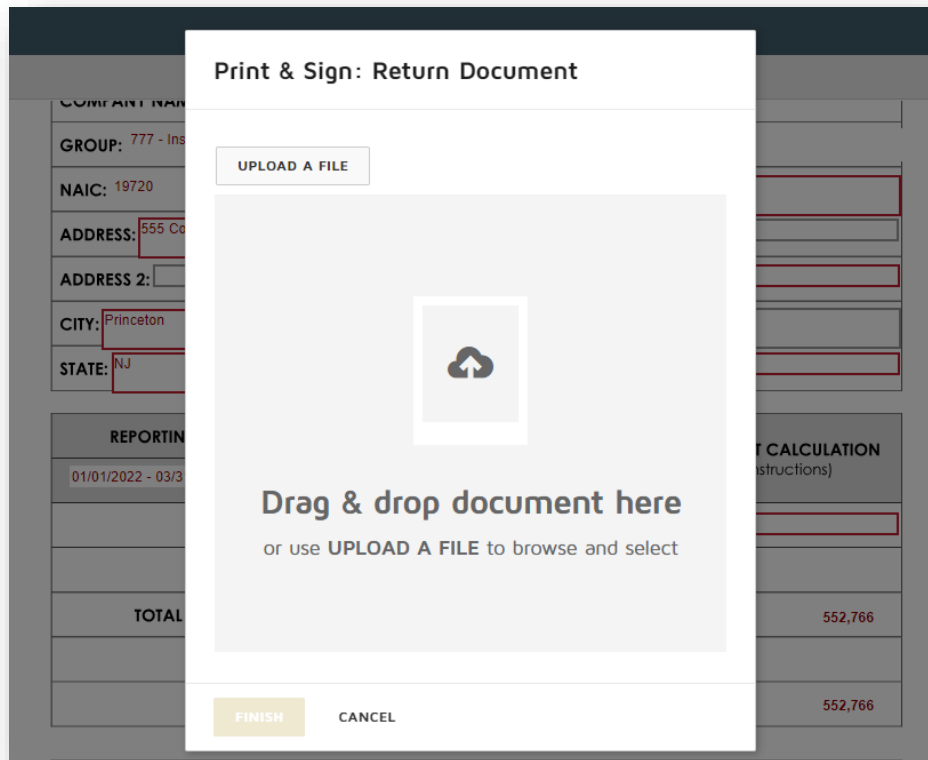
COMPANY NAM

GROUP: 777 - Ins

NAIC: 19720

ADDRESS: 555 Co

ADDRESS 2:

CITY: Princeton

STATE: NJ

REPORTIN

01/01/2022 - 03/3

TOTAL

T CALCULATION
nstructions)

552,766

552,766

Print & Sign: Return Document

UPLOAD A FILE

Drag & drop document here

or use UPLOAD A FILE to browse and select

FINISH

CANCEL